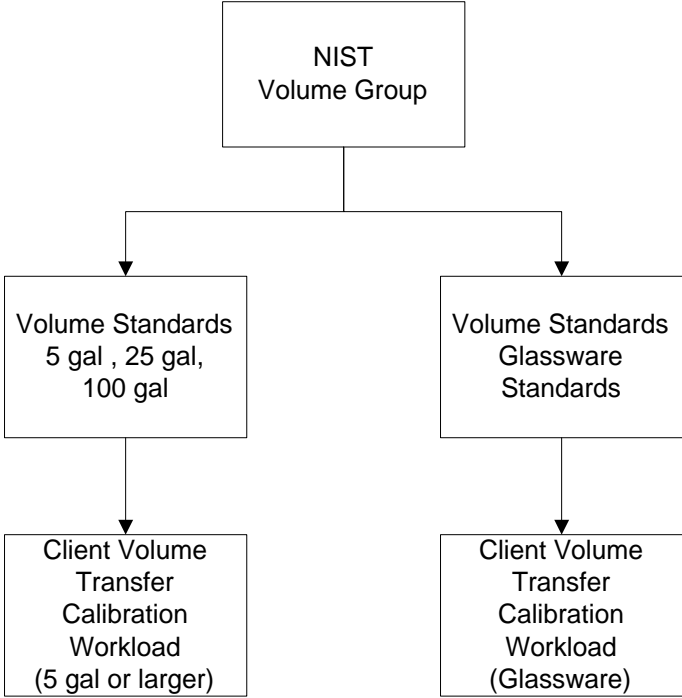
NIST
Volume Group

Volume Standards
5 gal , 25 gal,
100 gal

Volume Standards
Glassware
Standards

Client Volume
Transfer
Calibration
Workload
(5 gal or larger)

Client Volume
Transfer
Calibration
Workload
(Glassware)